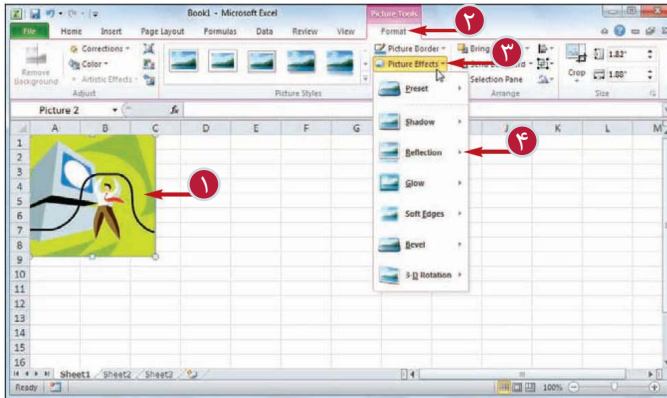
Book1 - Microsoft Excel

Picture Tools

File Home Insert Page Layout Formulas Data Review View Format

Remove Background

Corrections
Color
Artistic Effects

Adjust

Picture Styles

Picture Border
Picture Effects

Bring Forward
Send Backward
Selection Pane

Arrange

Crop

1.82"
1.88"

Size

Picture 2

$f_x$

A B C D E F G H I J K L M

1
2
3
4
5
6
7
8
9
10
11
12
13
14
15
16

Preset
Shadow
Reflection
Glow
Soft Edges
Bevel
3-D Rotation

١
٢
٣
٤

Sheet1 Sheet2 Sheet3

Ready

100%